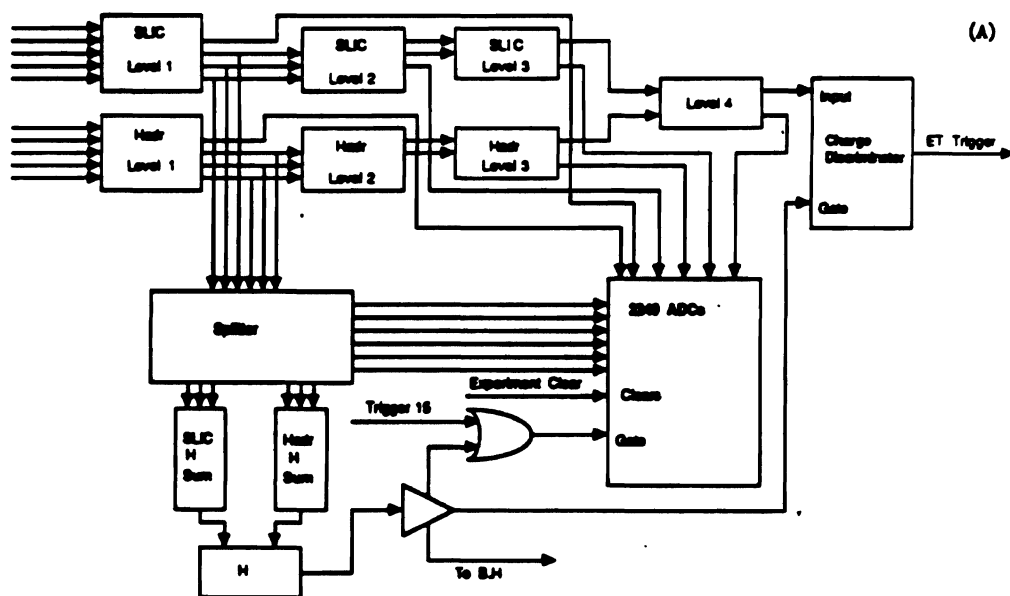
(A)

SLIC
Level 1

SLIC
Level 2

SLIC
Level 3

Level 4

Input
Charge
Discriminator
Gate

ET Trigger

Hadr
Level 1

Hadr
Level 2

Hadr
Level 3

2249 ADCs

Splitter

Experiment Clear

Clears

Trigger 15

Gate

SLIC
H
Sum

Hadr
H
Sum

H

To SJH